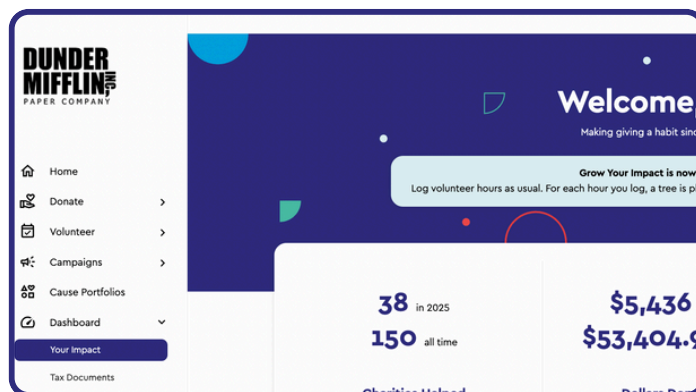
DUNDER MIFFLIN, INC.
PAPER COMPANY

Home
Donate
Volunteer
Campaigns
Cause Portfolios
Dashboard
Your Impact
Tax Documents

Welcome
Making giving a habit sinc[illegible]

Grow Your Impact is now
Log volunteer hours as usual. For each hour you log, a tree is p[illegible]

38 in 2025
150 all time

$5,436
$53,404.9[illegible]

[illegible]